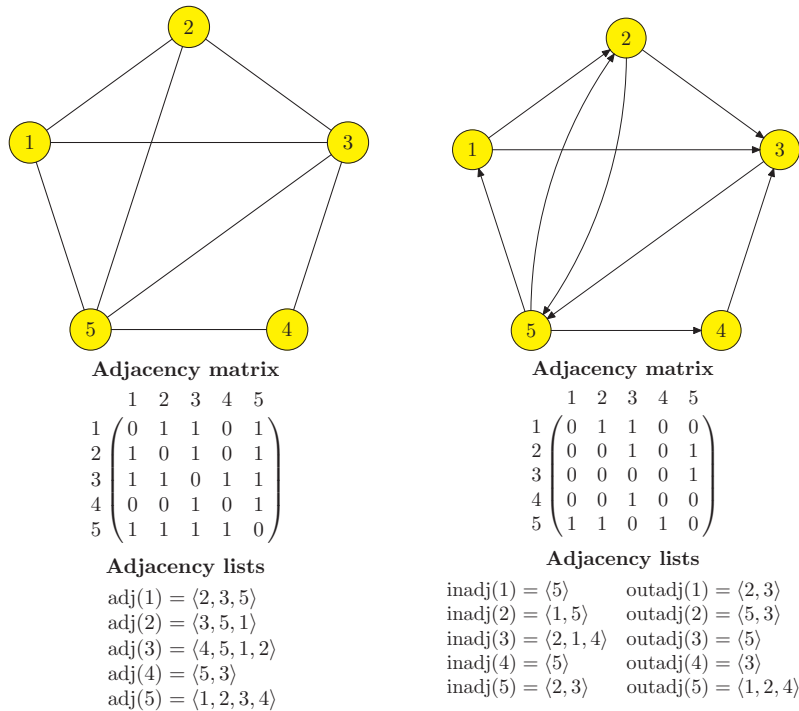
2
1
3
5
4

Adjacency matrix

$\begin{array}{c} \\ 1\\2\\3\\4\\5 \end{array}\begin{array}{c} \begin{array}{ccccc} 1 & 2 & 3 & 4 & 5 \end{array} \\ \begin{pmatrix} 0 & 1 & 1 & 0 & 1 \\ 1 & 0 & 1 & 0 & 1 \\ 1 & 1 & 0 & 1 & 1 \\ 0 & 0 & 1 & 0 & 1 \\ 1 & 1 & 1 & 1 & 0 \end{pmatrix} \end{array}$

Adjacency lists

adj(1) = $\langle 2, 3, 5 \rangle$
adj(2) = $\langle 3, 5, 1 \rangle$
adj(3) = $\langle 4, 5, 1, 2 \rangle$
adj(4) = $\langle 5, 3 \rangle$
adj(5) = $\langle 1, 2, 3, 4 \rangle$

2
1
3
5
4

Adjacency matrix

$\begin{array}{c} \\ 1\\2\\3\\4\\5 \end{array}\begin{array}{c} \begin{array}{ccccc} 1 & 2 & 3 & 4 & 5 \end{array} \\ \begin{pmatrix} 0 & 1 & 1 & 0 & 0 \\ 0 & 0 & 1 & 0 & 1 \\ 0 & 0 & 0 & 0 & 1 \\ 0 & 0 & 1 & 0 & 0 \\ 1 & 1 & 0 & 1 & 0 \end{pmatrix} \end{array}$

Adjacency lists

inadj(1) = $\langle 5 \rangle$ outadj(1) = $\langle 2, 3 \rangle$
inadj(2) = $\langle 1, 5 \rangle$ outadj(2) = $\langle 5, 3 \rangle$
inadj(3) = $\langle 2, 1, 4 \rangle$ outadj(3) = $\langle 5 \rangle$
inadj(4) = $\langle 5 \rangle$ outadj(4) = $\langle 3 \rangle$
inadj(5) = $\langle 2, 3 \rangle$ outadj(5) = $\langle 1, 2, 4 \rangle$